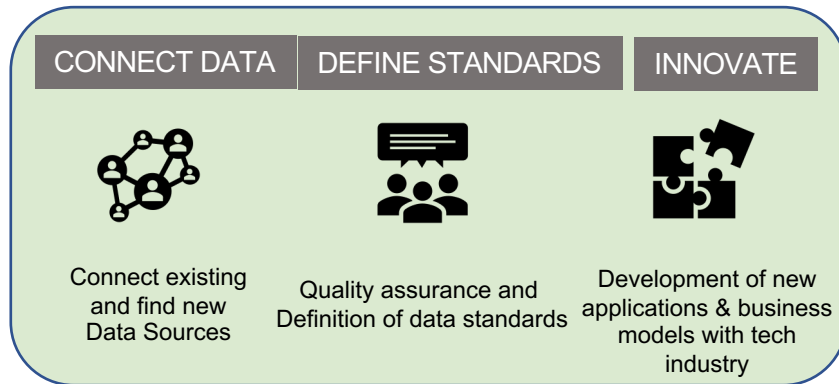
CONNECT DATA

Connect existing and find new Data Sources

DEFINE STANDARDS

Quality assurance and Definition of data standards

INNOVATE

Development of new applications & business models with tech industry